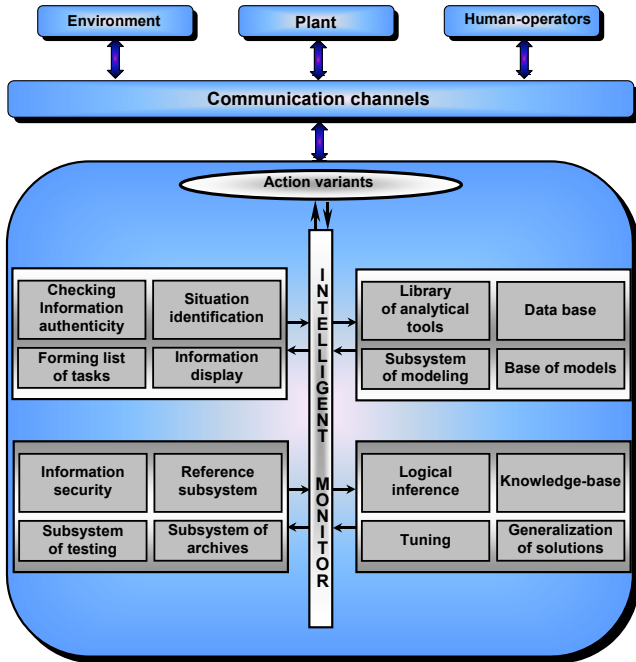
Environment

Plant

Human-operators

Communication channels

Action variants

Checking Information authenticity

Situation identification

Forming list of tasks

Information display

INTELLIGENT MONITOR

Library of analytical tools

Data base

Subsystem of modeling

Base of models

Information security

Reference subsystem

Subsystem of testing

Subsystem of archives

Logical inference

Knowledge-base

Tuning

Generalization of solutions